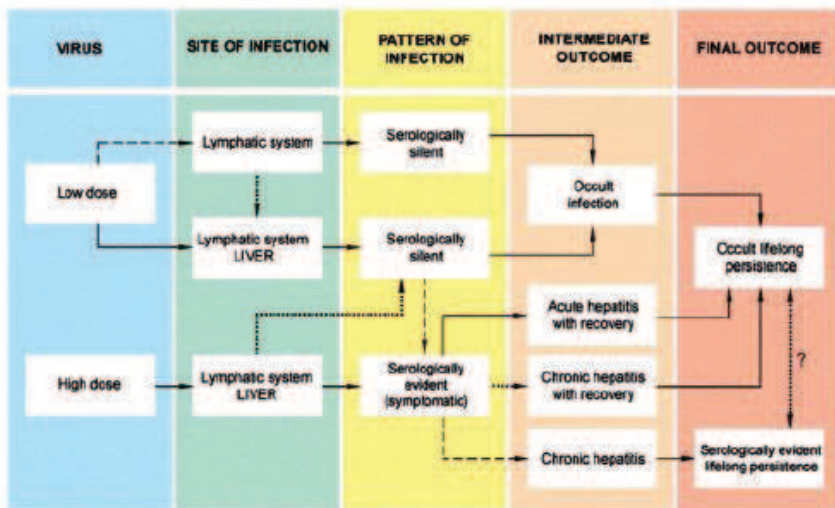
VIRUS

SITE OF INFECTION

PATTERN OF INFECTION

INTERMEDIATE OUTCOME

FINAL OUTCOME

Low dose

High dose

Lymphatic system

Lymphatic system LIVER

Lymphatic system LIVER

Serologically silent

Serologically silent

Serologically evident (symptomatic)

Occult infection

Acute hepatitis with recovery

Chronic hepatitis with recovery

Chronic hepatitis

Occult lifelong persistence

?

Serologically evident lifelong persistence